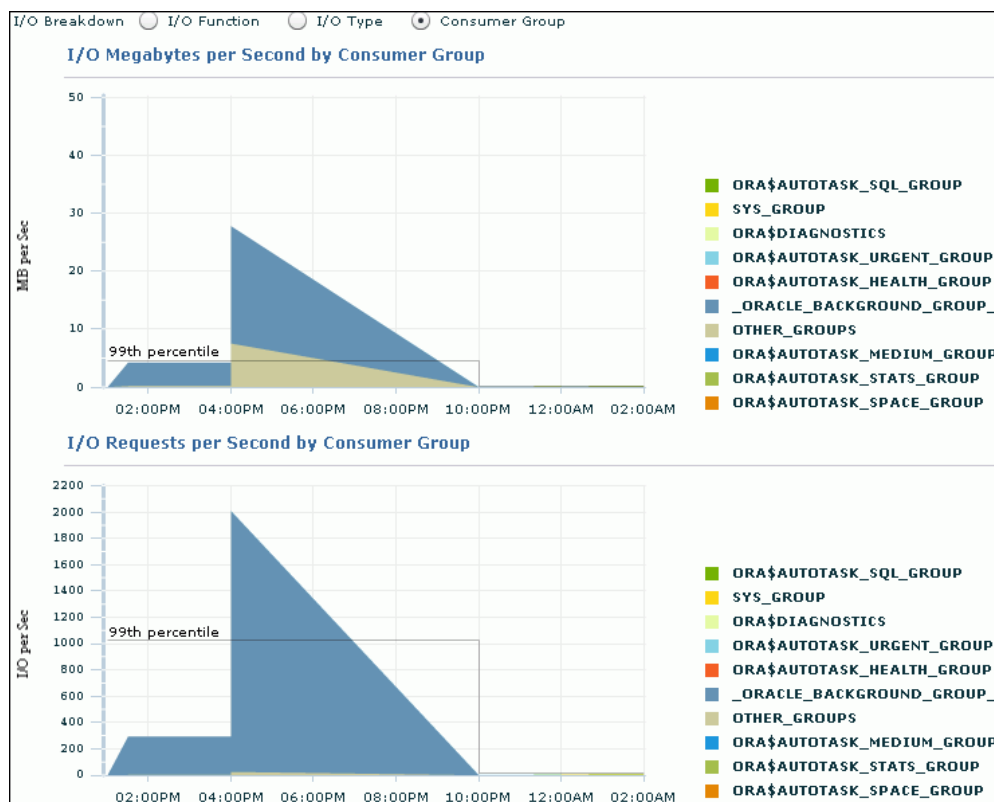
I/O Breakdown ◯ I/O Function ◯ I/O Type ◉ Consumer Group

I/O Megabytes per Second by Consumer Group

50
40
30
20
10
0

MB per Sec

99th percentile

02:00PM 04:00PM 06:00PM 08:00PM 10:00PM 12:00AM 02:00AM

ORA$AUTOTASK_SQL_GROUP
SYS_GROUP
ORA$DIAGNOSTICS
ORA$AUTOTASK_URGENT_GROUP
ORA$AUTOTASK_HEALTH_GROUP
_ORACLE_BACKGROUND_GROUP_
OTHER_GROUPS
ORA$AUTOTASK_MEDIUM_GROUP
ORA$AUTOTASK_STATS_GROUP
ORA$AUTOTASK_SPACE_GROUP

I/O Requests per Second by Consumer Group

2200
2000
1800
1600
1400
1200
1000
800
600
400
200
0

I/O per Sec

99th percentile

02:00PM 04:00PM 06:00PM 08:00PM 10:00PM 12:00AM 02:00AM

ORA$AUTOTASK_SQL_GROUP
SYS_GROUP
ORA$DIAGNOSTICS
ORA$AUTOTASK_URGENT_GROUP
ORA$AUTOTASK_HEALTH_GROUP
_ORACLE_BACKGROUND_GROUP_
OTHER_GROUPS
ORA$AUTOTASK_MEDIUM_GROUP
ORA$AUTOTASK_STATS_GROUP
ORA$AUTOTASK_SPACE_GROUP